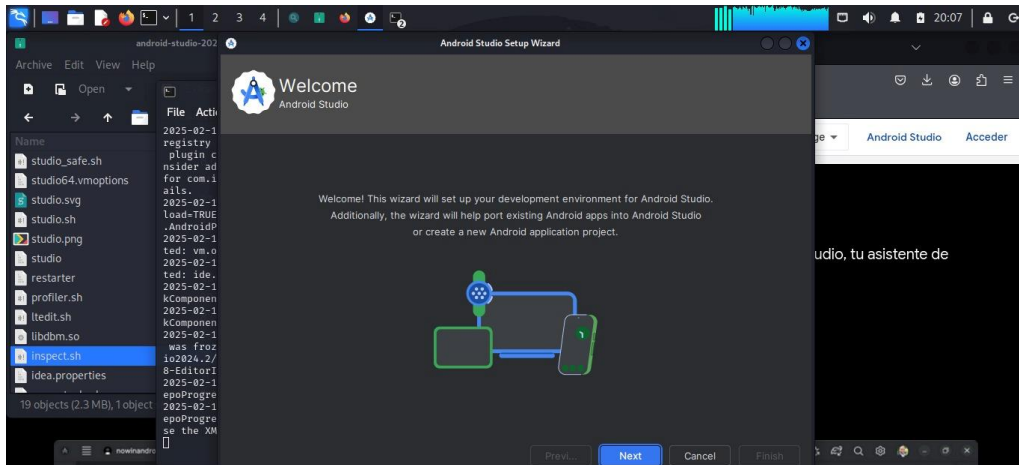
1 2 3 4

20:07

android-studio-202

Archive Edit View Help

Open

Name

studio_safe.sh

studio64.vmoptions

studio.svg

studio.sh

studio.png

studio

restarter

profiler.sh

ltedit.sh

libdbm.so

inspect.sh

idea.properties

19 objects (2.3 MB), 1 object

File Acti

2025-02-1
registry
plugin c
nsider ad
for com.i
ails.
2025-02-1
load=TRUE
.AndroidP
2025-02-1
ted: vm.o
2025-02-1
ted: ide.
2025-02-1
kComponen
2025-02-1
kComponen
2025-02-1
was froz
io2024.2/
8-EditorI
2025-02-1
epoProgre
2025-02-1
epoProgre
se the XM

nowinandro

Android Studio Setup Wizard

Welcome

Android Studio

Welcome! This wizard will set up your development environment for Android Studio. Additionally, the wizard will help port existing Android apps into Android Studio or create a new Android application project.

Previ... Next Cancel Finish

ge

Android Studio

Acceder

udio, tu asistente de